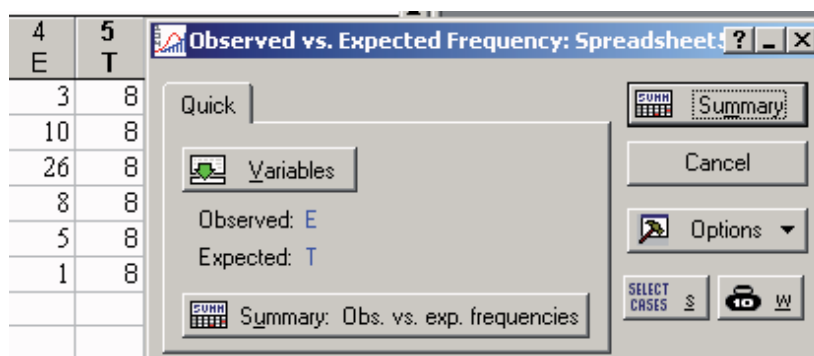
| 4 E | 5 T |
|---|---|
| 3 | 8 |
| 10 | 8 |
| 26 | 8 |
| 8 | 8 |
| 5 | 8 |
| 1 | 8 |

Observed vs. Expected Frequency: Spreadsheet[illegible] ? _ X

Quick

Variables

Observed: E

Expected: T

SUMM Summary: Obs. vs. exp. frequencies

SUMM Summary

Cancel

Options ▼

SELECT CASES S

W